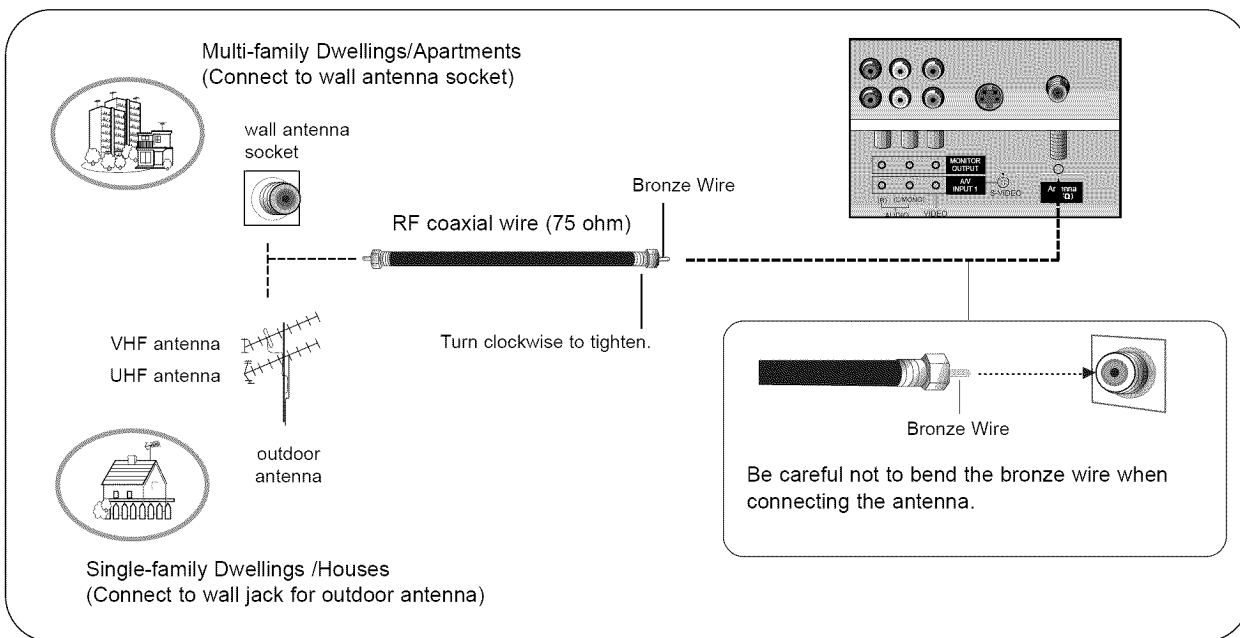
Multi-family Dwellings/Apartments
(Connect to wall antenna socket)

wall antenna socket

Bronze Wire

RF coaxial wire (75 ohm)

MONITOR OUTPUT

A/V INPUT1

(R) (L/MONO)
AUDIO VIDEO

S-VIDEO

Antenna (Ω)

VHF antenna

UHF antenna

Turn clockwise to tighten.

outdoor antenna

Bronze Wire

Be careful not to bend the bronze wire when connecting the antenna.

Single-family Dwellings /Houses
(Connect to wall jack for outdoor antenna)